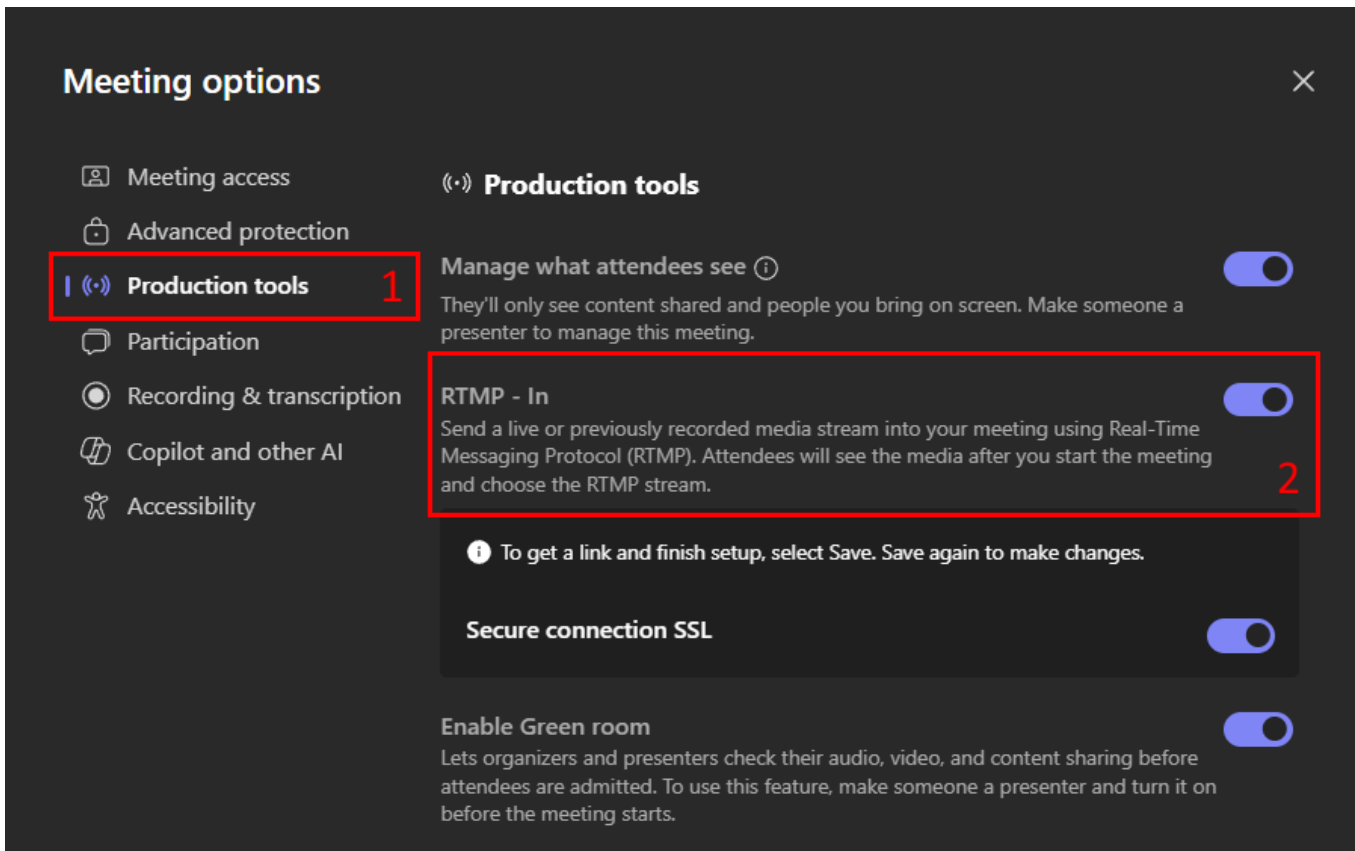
Meeting options

×

Meeting access

Advanced protection

Production tools

1

Participation

Recording & transcription

Copilot and other AI

Accessibility

Production tools

Manage what attendees see

They'll only see content shared and people you bring on screen. Make someone a presenter to manage this meeting.

RTMP - In

Send a live or previously recorded media stream into your meeting using Real-Time Messaging Protocol (RTMP). Attendees will see the media after you start the meeting and choose the RTMP stream.

2

To get a link and finish setup, select Save. Save again to make changes.

Secure connection SSL

Enable Green room

Lets organizers and presenters check their audio, video, and content sharing before attendees are admitted. To use this feature, make someone a presenter and turn it on before the meeting starts.